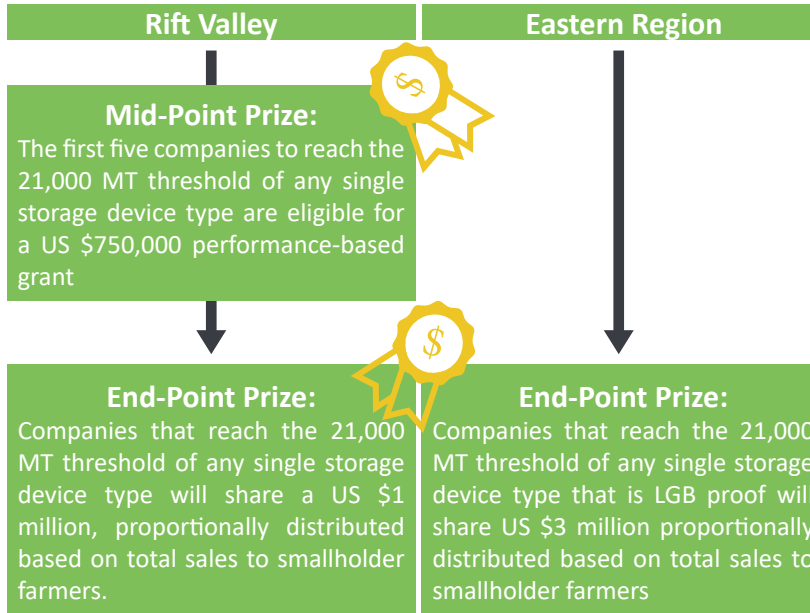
Rift Valley

Eastern Region

$

Mid-Point Prize:
The first five companies to reach the 21,000 MT threshold of any single storage device type are eligible for a US $750,000 performance-based grant

$

End-Point Prize:
Companies that reach the 21,000 MT threshold of any single storage device type will share a US $1 million, proportionally distributed based on total sales to smallholder farmers.

End-Point Prize:
Companies that reach the 21,000 MT threshold of any single storage device type that is LGB proof will share US $3 million proportionally distributed based on total sales to smallholder farmers